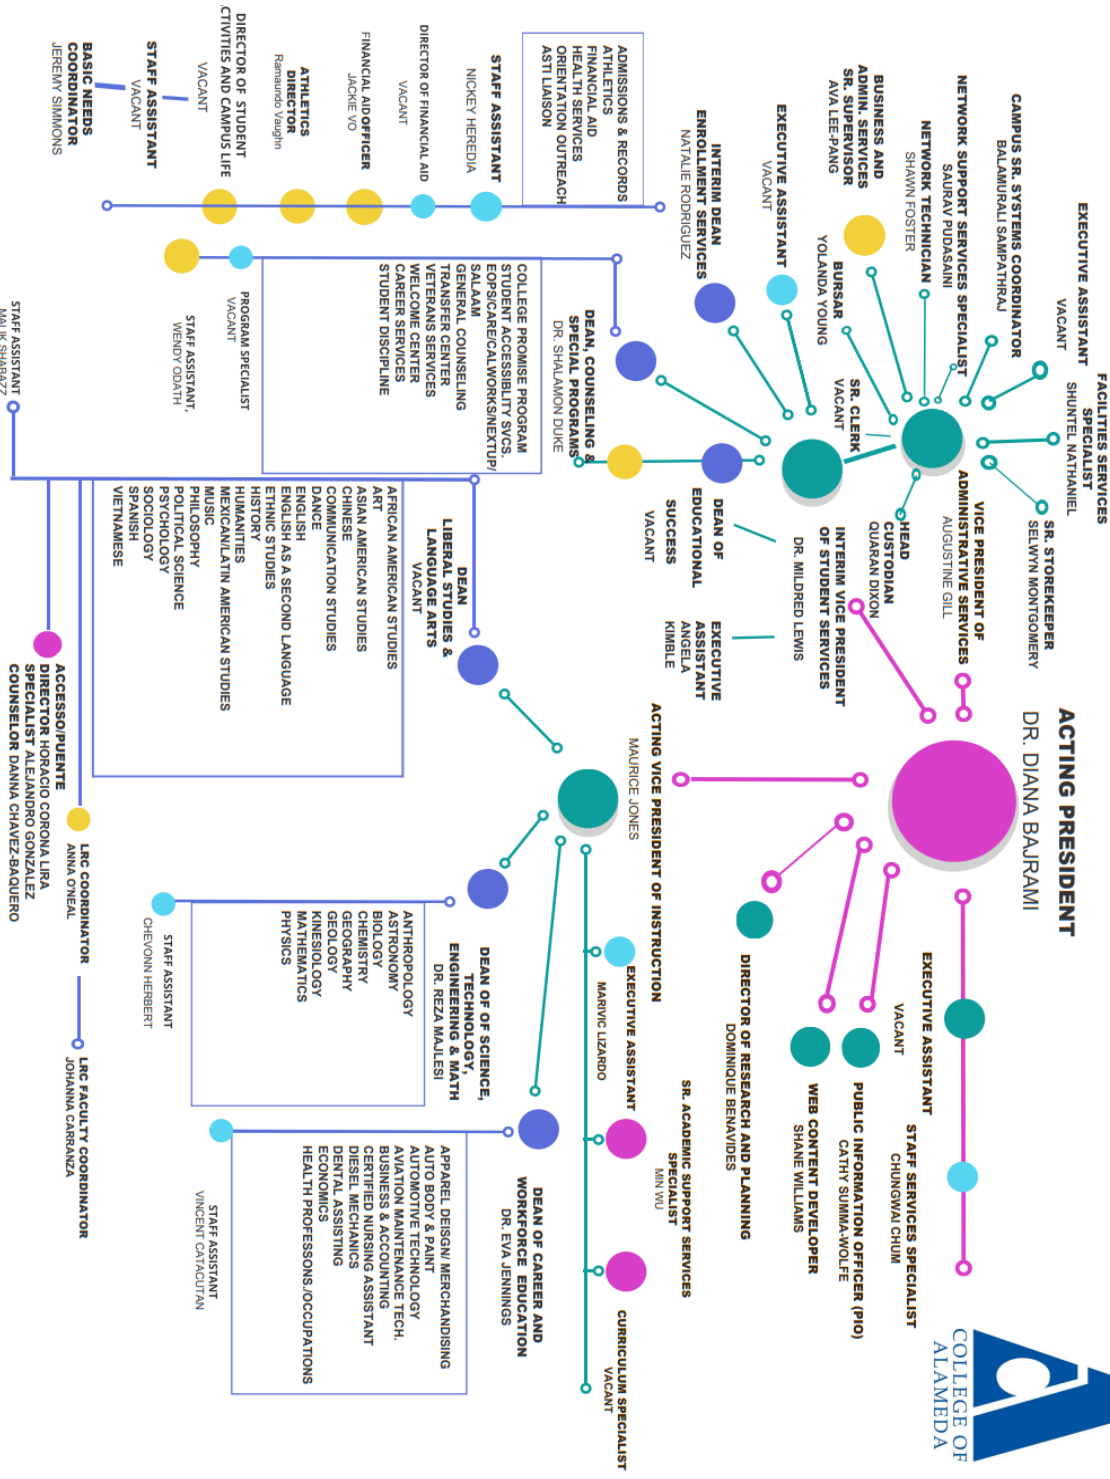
COLLEGE OF ALAMEDA

ACTING PRESIDENT
DR. DIANA BAJRAMI

EXECUTIVE ASSISTANT
VACANT

STAFF SERVICES SPECIALIST
CHUNGWAI CHUM

PUBLIC INFORMATION OFFICER (PIO)
CATHY SUMMA-WOLFE

WEB CONTENT DEVELOPER
SHANE WILLIAMS

DIRECTOR OF RESEARCH AND PLANNING
DOMINIQUE BENAVIDES

ACTING VICE PRESIDENT OF INSTRUCTION
MAURICE JONES

EXECUTIVE ASSISTANT
MARIVIC LIZARDO

SR. ACADEMIC SUPPORT SERVICES SPECIALIST
MIN WU

CURRICULUM SPECIALIST
VACANT

DEAN OF CAREER AND WORKFORCE EDUCATION
DR. EVA JENNINGS

APPAREL DESIGN/ MERCHANDISING
AUTO BODY & PAINT
AUTOMOTIVE TECHNOLOGY
AVIATION MAINTENANCE TECH.
BUSINESS & ACCOUNTING
CERTIFIED NURSING ASSISTANT
DIESEL MECHANICS
DENTAL ASSISTING
ECONOMICS
HEALTH PROFESSONS/OCCUPATIONS

STAFF ASSISTANT
VINCENT CATACUTAN

DEAN OF SCIENCE, TECHNOLOGY, ENGINEERING & MATH
DR. REZA MAJLESI

ANTHROPOLOGY
ASTRONOMY
BIOLOGY
CHEMISTRY
GEOGRAPHY
GEOLOGY
KINESIOLOGY
MATHEMATICS
PHYSICS

STAFF ASSISTANT
CHEVONN HERBERT

LRC COORDINATOR
ANNA ONEAL

LRC FACULTY COORDINATOR
JOHANNA CARRANZA

ACCESSO/PUENTE
DIRECTOR HORACIO CORONA LIRA
SPECIALIST ALEJANDRO GONZALEZ
COUNSELOR DANNA CHAVEZ-BAQUERO

DEAN LIBERAL STUDIES & LANGUAGE ARTS
VACANT

AFRICAN AMERICAN STUDIES
ART
ASIAN AMERICAN STUDIES
CHINESE
COMMUNICATION STUDIES
DANCE
ENGLISH
ENGLISH AS A SECOND LANGUAGE
ETHNIC STUDIES
HISTORY
HUMANITIES
MEXICAN/LATIN AMERICAN STUDIES
MUSIC
PHILOSOPHY
POLITICAL SCIENCE
PSYCHOLOGY
SOCIOLOGY
SPANISH
VIETNAMESE

STAFF ASSISTANT
MALIK SHABAZZ

INTERIM VICE PRESIDENT OF STUDENT SERVICES
DR. MILDRED LEWIS

EXECUTIVE ASSISTANT
ANGELA KIMBLE

DEAN OF EDUCATIONAL SUCCESS
VACANT

DEAN, COUNSELING & SPECIAL PROGRAMS
DR. SHALAMON DUKE

COLLEGE PROMISE PROGRAM
STUDENT ACCESSIBILITY SVCS.
EOPS/CARE/CALWORKS/NEXTUP/
SALAAM
GENERAL COUNSELING
TRANSFER CENTER
VETERANS SERVICES
WELCOME CENTER
CAREER SERVICES
STUDENT DISCIPLINE

PROGRAM SPECIALIST
VACANT

STAFF ASSISTANT,
WENDY ODATH

INTERIM DEAN ENROLLMENT SERVICES
NATALIE RODRIGUEZ

ADMISSIONS & RECORDS
ATHLETICS
FINANCIAL AID
HEALTH SERVICES
ORIENTATION OUTREACH
ASTI LIAISON

STAFF ASSISTANT
NICKEY HEREDIA

DIRECTOR OF FINANCIAL AID
VACANT

FINANCIAL AID OFFICER
JACKIE VO

ATHLETICS DIRECTOR
Ramaundo Vaughn

DIRECTOR OF STUDENT ACTIVITIES AND CAMPUS LIFE
VACANT

STAFF ASSISTANT
VACANT

BASIC NEEDS COORDINATOR
JEREMY SIMMONS

VICE PRESIDENT OF ADMINISTRATIVE SERVICES
AUGUSTINE GILL

HEAD CUSTODIAN
QUARAN DIXON

SR. CLERK
VACANT

BURSAR
YOLANDA YOUNG

EXECUTIVE ASSISTANT
VACANT

BUSINESS AND ADMIN. SERVICES SR. SUPERVISOR
AVA LEE-PANG

NETWORK TECHNICIAN
SHAWN FOSTER

NETWORK SUPPORT SERVICES SPECIALIST
SAURAV PUDASAINI

CAMPUS SR. SYSTEMS COORDINATOR
BALAMURALI SAMPATHRAJ

EXECUTIVE ASSISTANT
VACANT

FACILITIES SERVICES SPECIALIST
SHUNTEL NATHANIEL

SR. STOREKEEPER
SELWYN MONTGOMERY